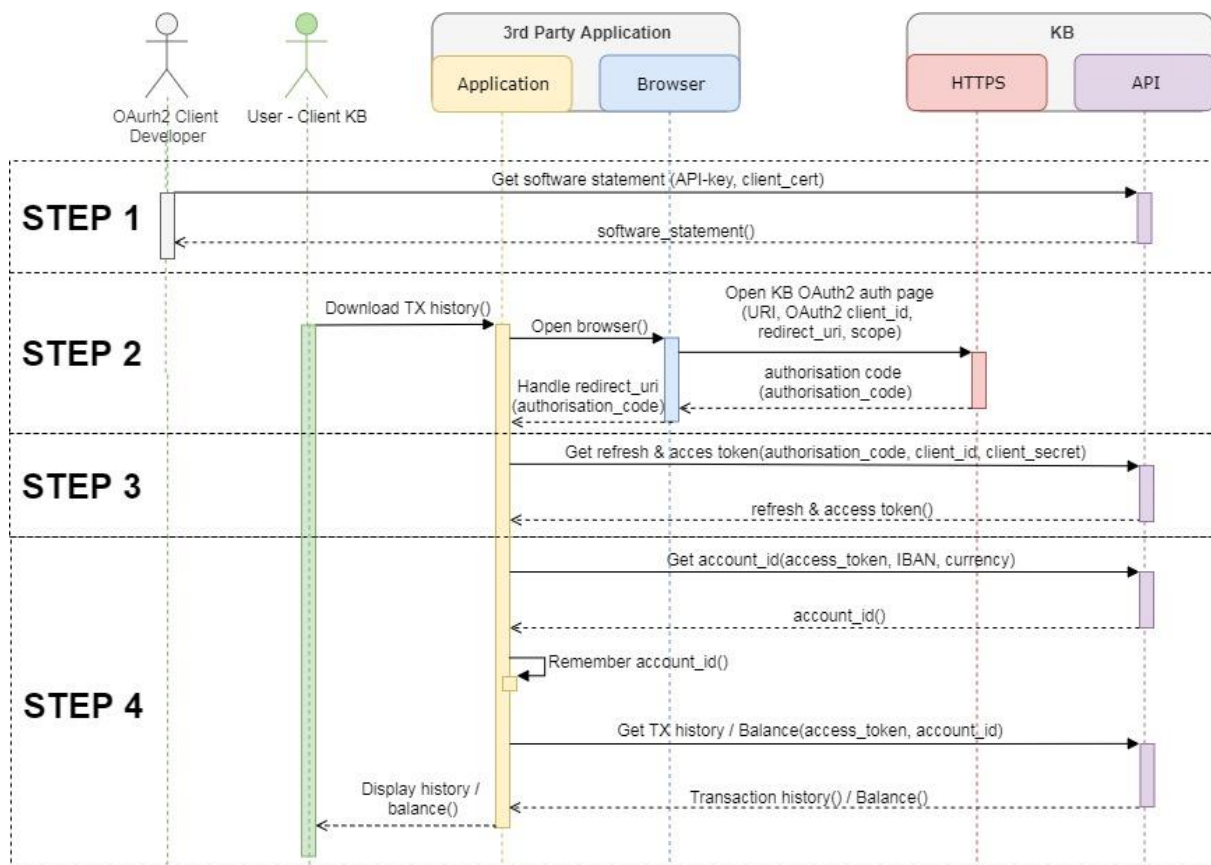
OAurh2 Client Developer

User - Client KB

3rd Party Application

Application

Browser

KB

HTTPS

API

STEP 1

Get software statement (API-key, client_cert)

software_statement()

STEP 2

Download TX history()

Open browser()

Open KB OAuth2 auth page (URI, OAuth2 client_id, redirect_uri, scope)

authorisation code (authorisation_code)

Handle redirect_uri (authorisation_code)

STEP 3

Get refresh & acces token(authorisation_code, client_id, client_secret)

refresh & access token()

STEP 4

Get account_id(access_token, IBAN, currency)

account_id()

Remember account_id()

Get TX history / Balance(access_token, account_id)

Display history / balance()

Transaction history() / Balance()